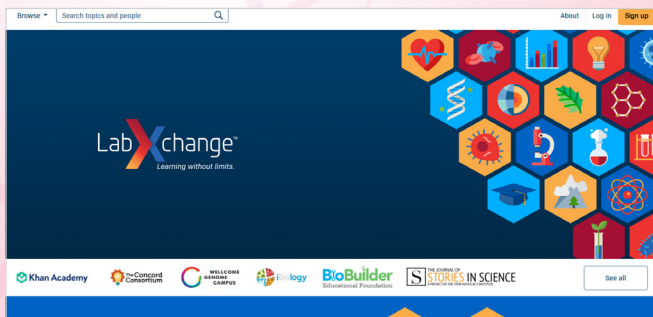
Browse
Search topics and people
About
Log in
Sign up

LabXchange™
Learning without limits.

Khan Academy
The Concord Consortium
WELLCOME GENOME CAMPUS
Biology
BioBuilder Educational Foundation
THE JOURNAL OF STORIES IN SCIENCE
See all